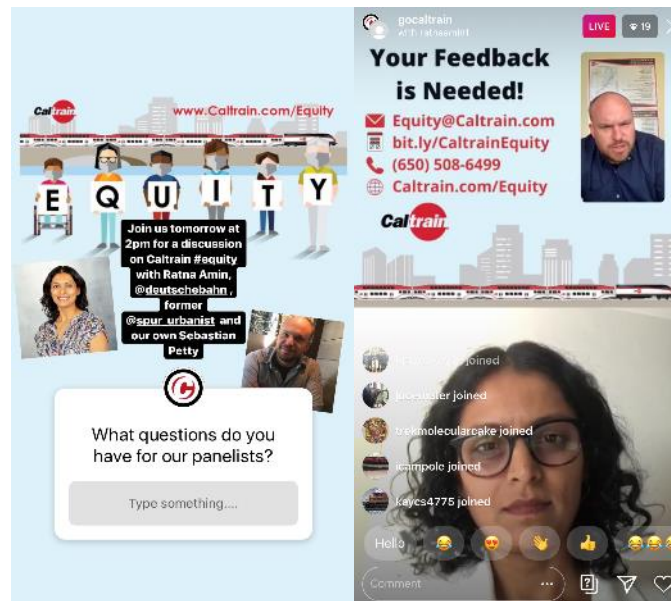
Caltrain

www.Caltrain.com/Equity

E Q U I T Y

Join us tomorrow at 2pm for a discussion on Caltrain #equity with Ratna Amin, @deutschebahn , former @spur_urbanist and our own Sebastian Petty

What questions do you have for our panelists?

Type something....

gocaltrain
with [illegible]

LIVE

19

Your Feedback is Needed!

Equity@Caltrain.com
bit.ly/CaltrainEquity
(650) 508-6499
Caltrain.com/Equity

Caltrain

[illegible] joined
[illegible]ater joined
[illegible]molecularcake joined
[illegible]ampole joined
kaycs4775 joined

Hello

Comment